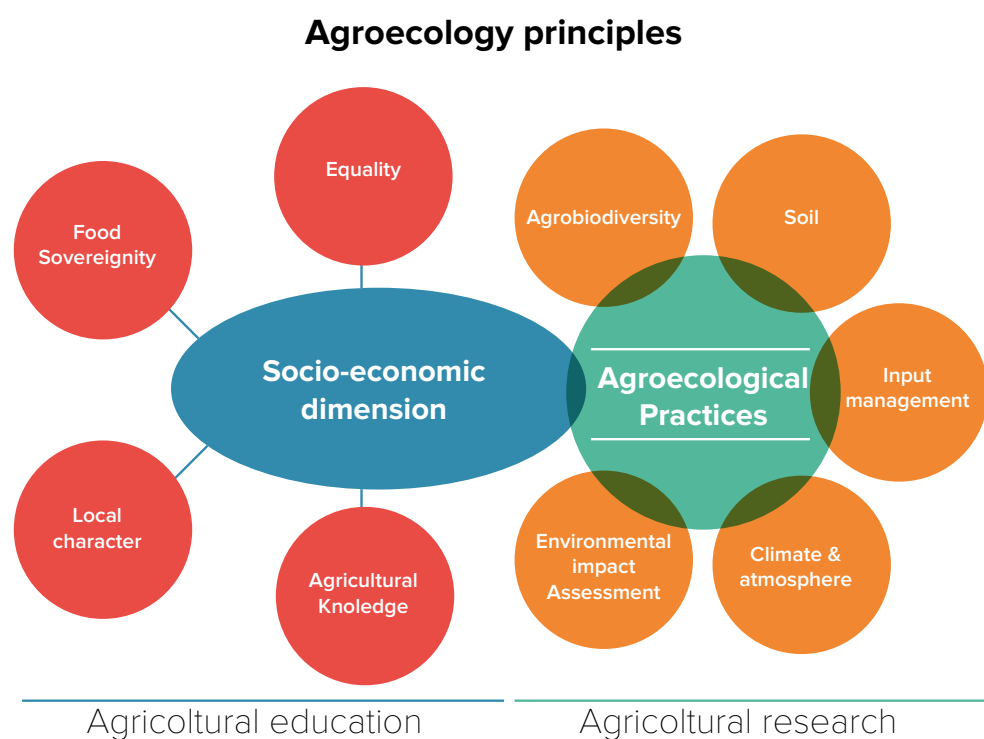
Agroecology principles

Equality

Food Sovereignity

Socio-economic dimension

Local character

Agricultural Knoledge

Agrobiodiversity

Soil

Agroecological Practices

Input management

Environmental impact Assessment

Climate & atmosphere

Agricoltural education

Agricoltural research